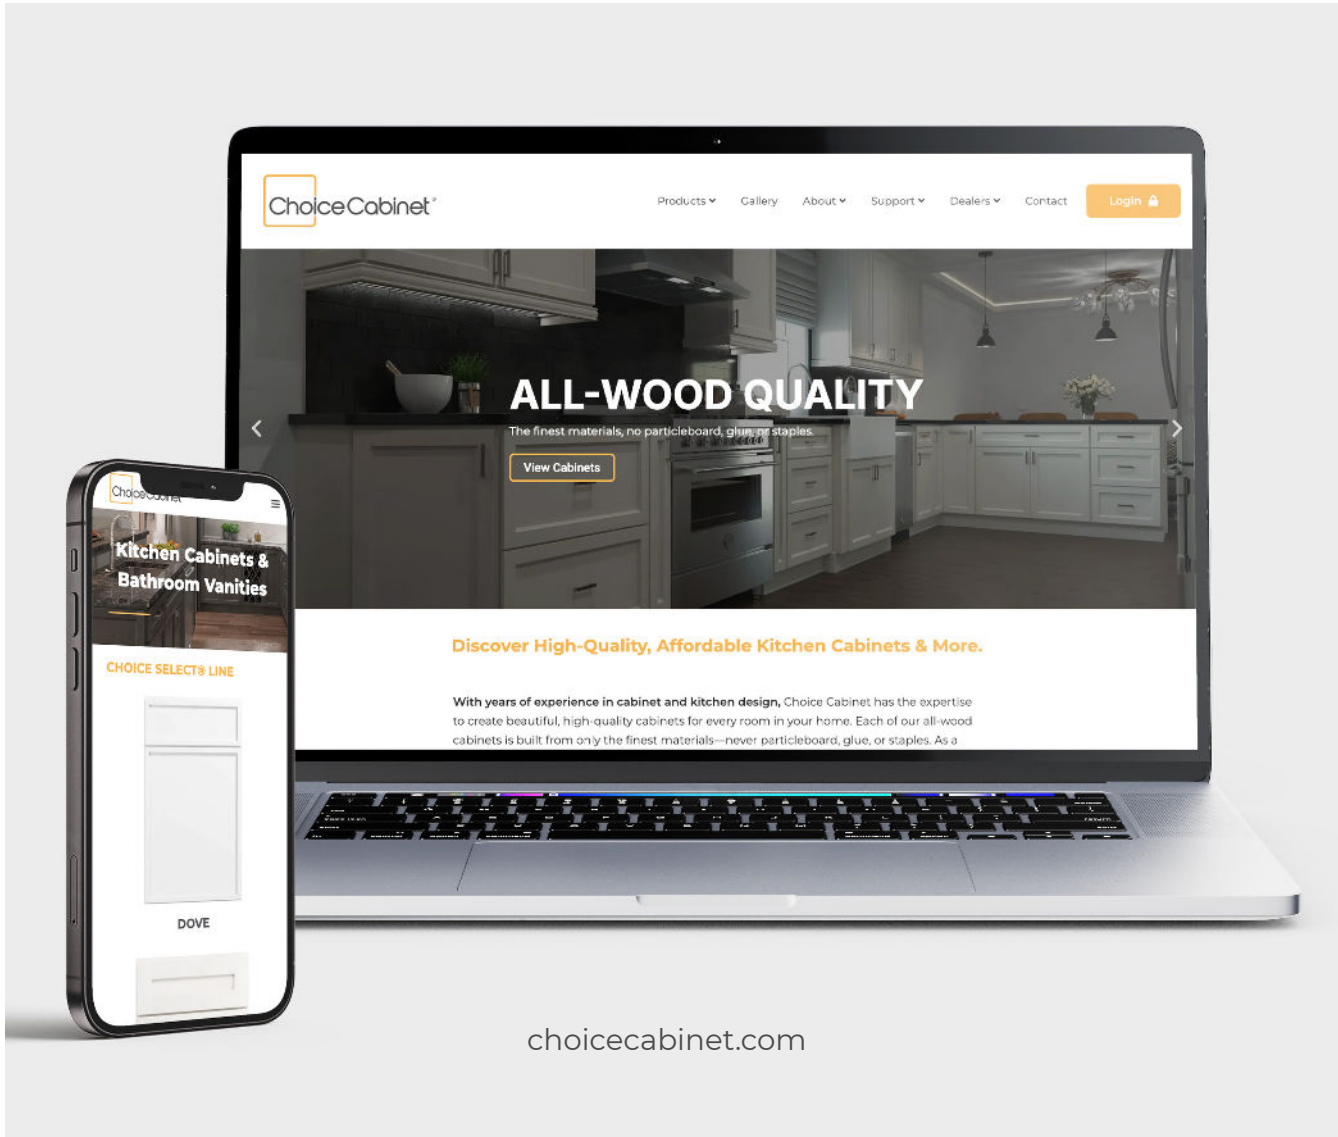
ChoiceCabinet

Products Gallery About Support Dealers Contact Login

ALL-WOOD QUALITY

The finest materials, no particleboard, glue, or staples.

View Cabinets

Discover High-Quality, Affordable Kitchen Cabinets & More.

With years of experience in cabinet and kitchen design, Choice Cabinet has the expertise to create beautiful, high-quality cabinets for every room in your home. Each of our all-wood cabinets is built from only the finest materials—never particleboard, glue, or staples. As a

Choice Cabinet

Kitchen Cabinets & Bathroom Vanities

CHOICE SELECT® LINE

DOVE

choicecabinet.com